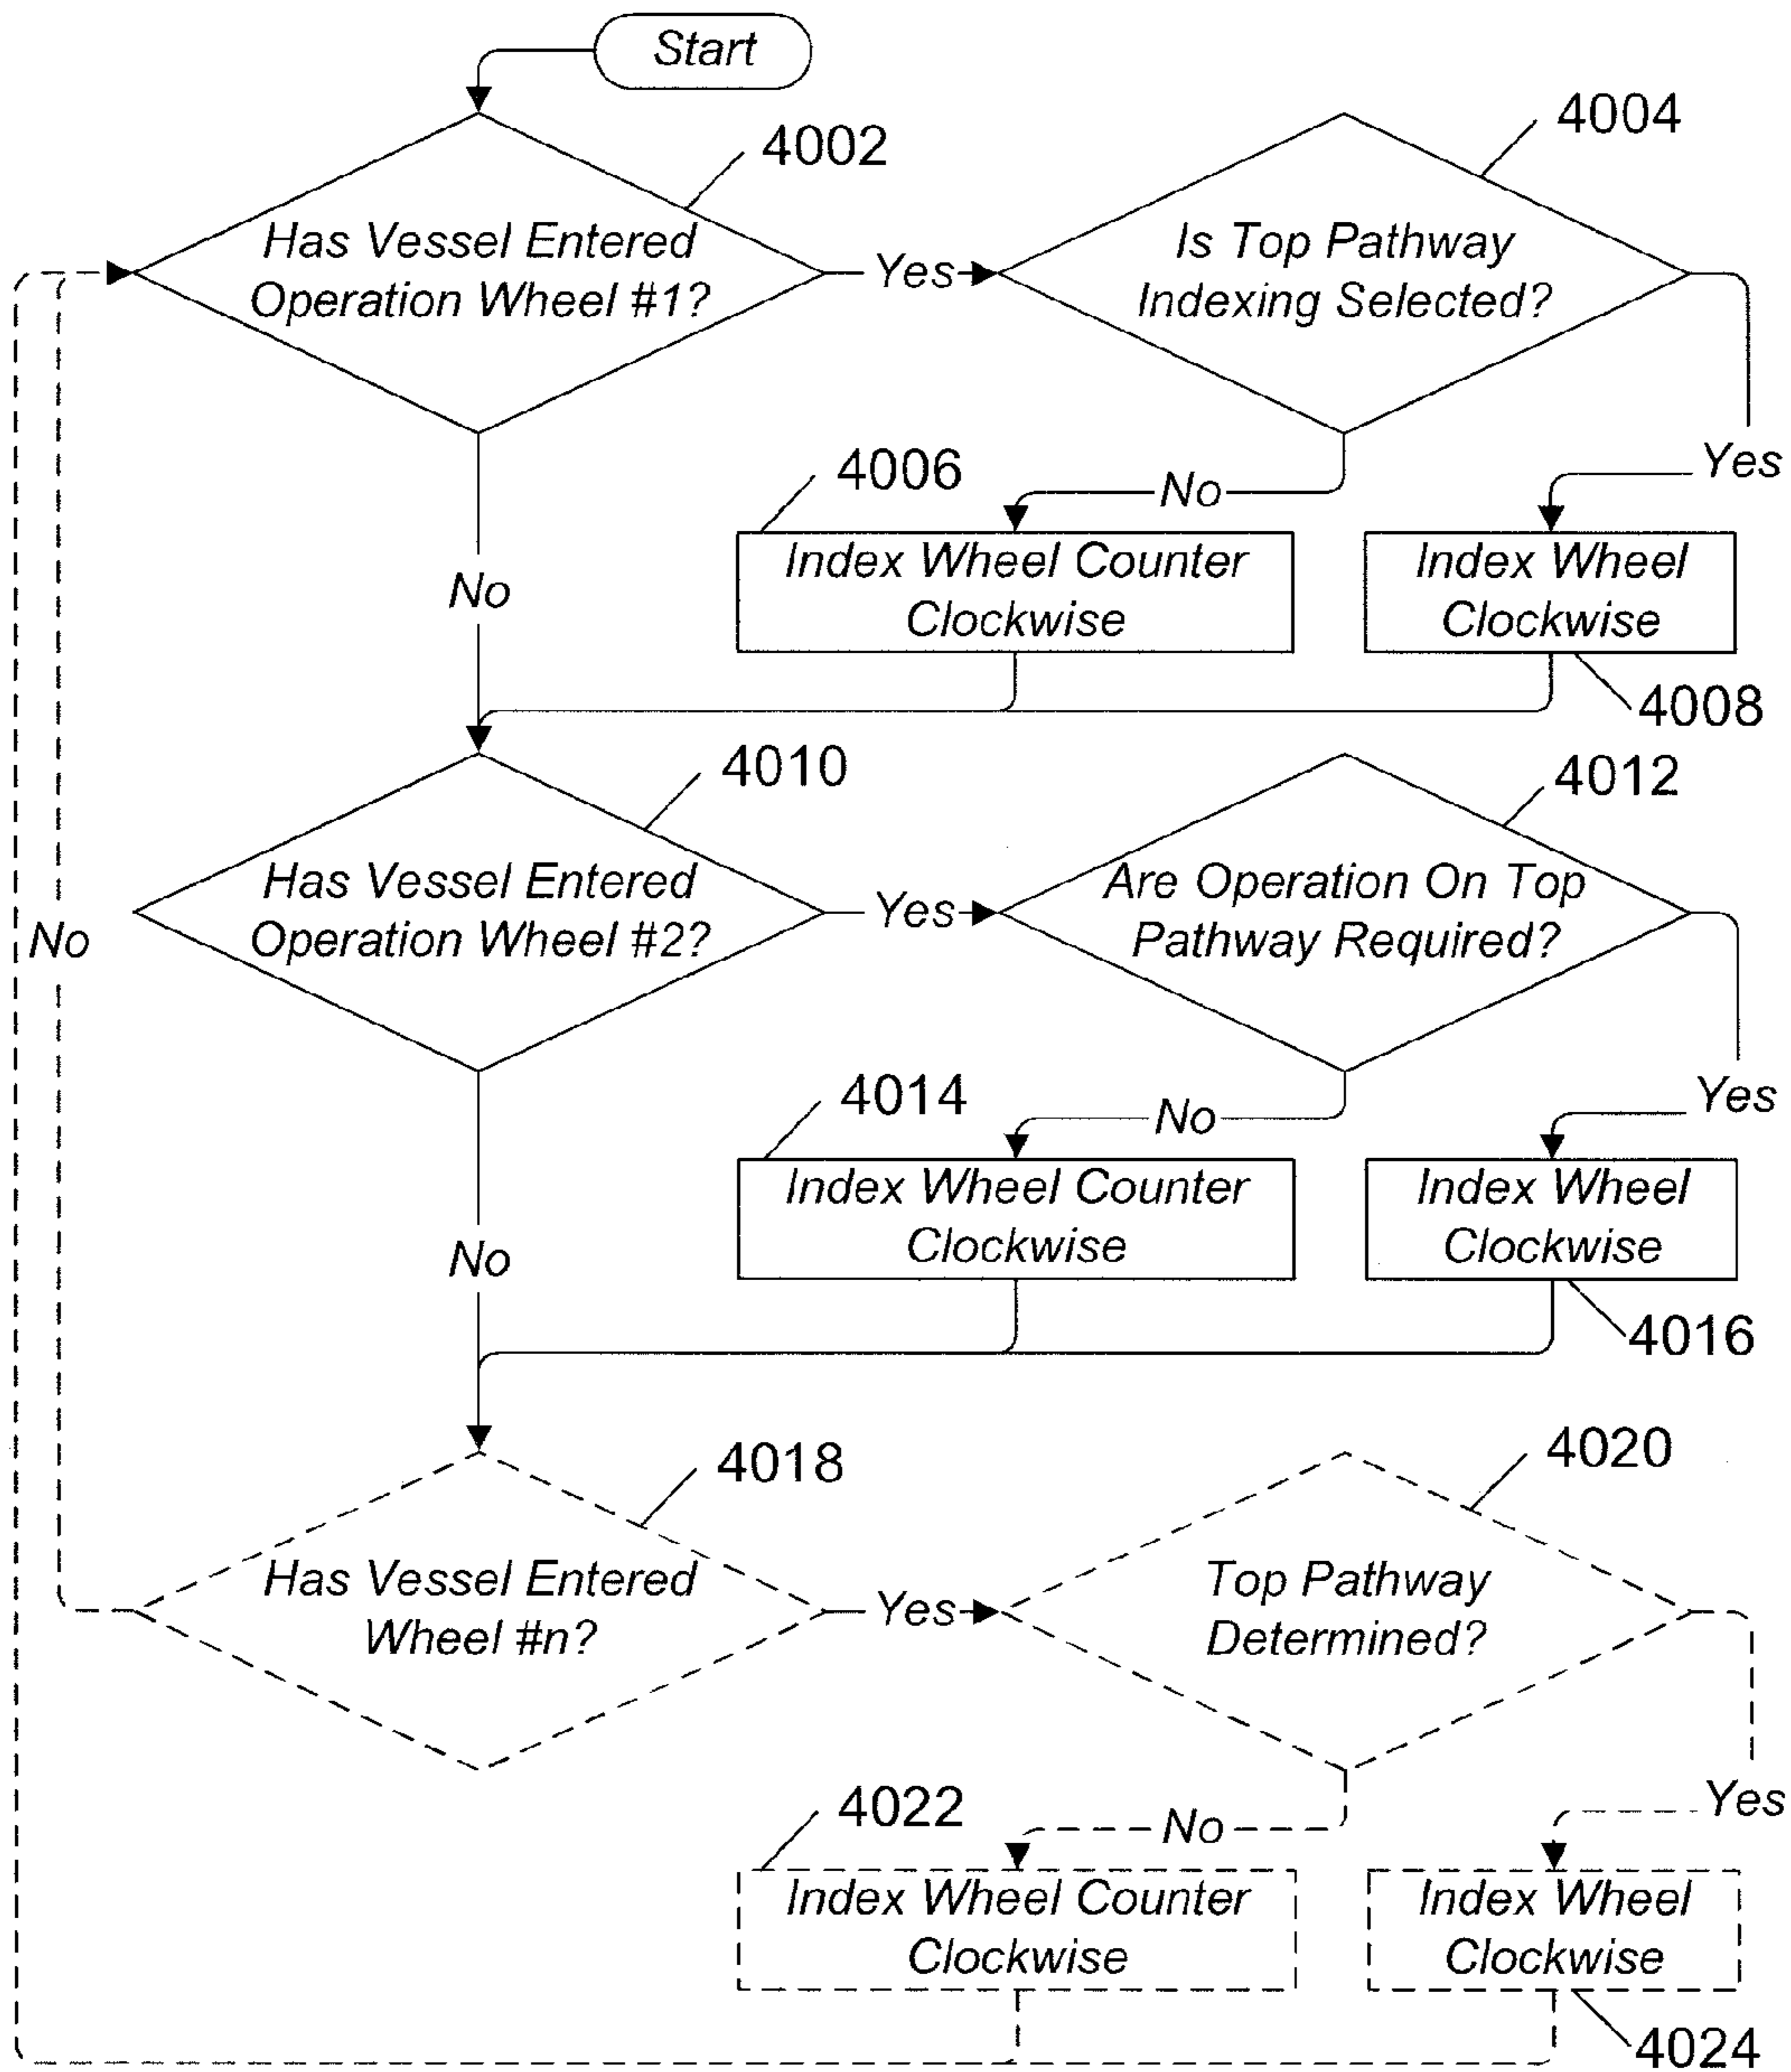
Start

4002
Has Vessel Entered Operation Wheel #1?
Yes
4004
Is Top Pathway Indexing Selected?
No
Yes
4006
Index Wheel Counter Clockwise
Index Wheel Clockwise
4008
No

4010
Has Vessel Entered Operation Wheel #2?
Yes
4012
Are Operation On Top Pathway Required?
No
Yes
4014
Index Wheel Counter Clockwise
Index Wheel Clockwise
4016
No

No

4018
Has Vessel Entered Wheel #n?
Yes
4020
Top Pathway Determined?
No
Yes
4022
Index Wheel Counter Clockwise
Index Wheel Clockwise
4024